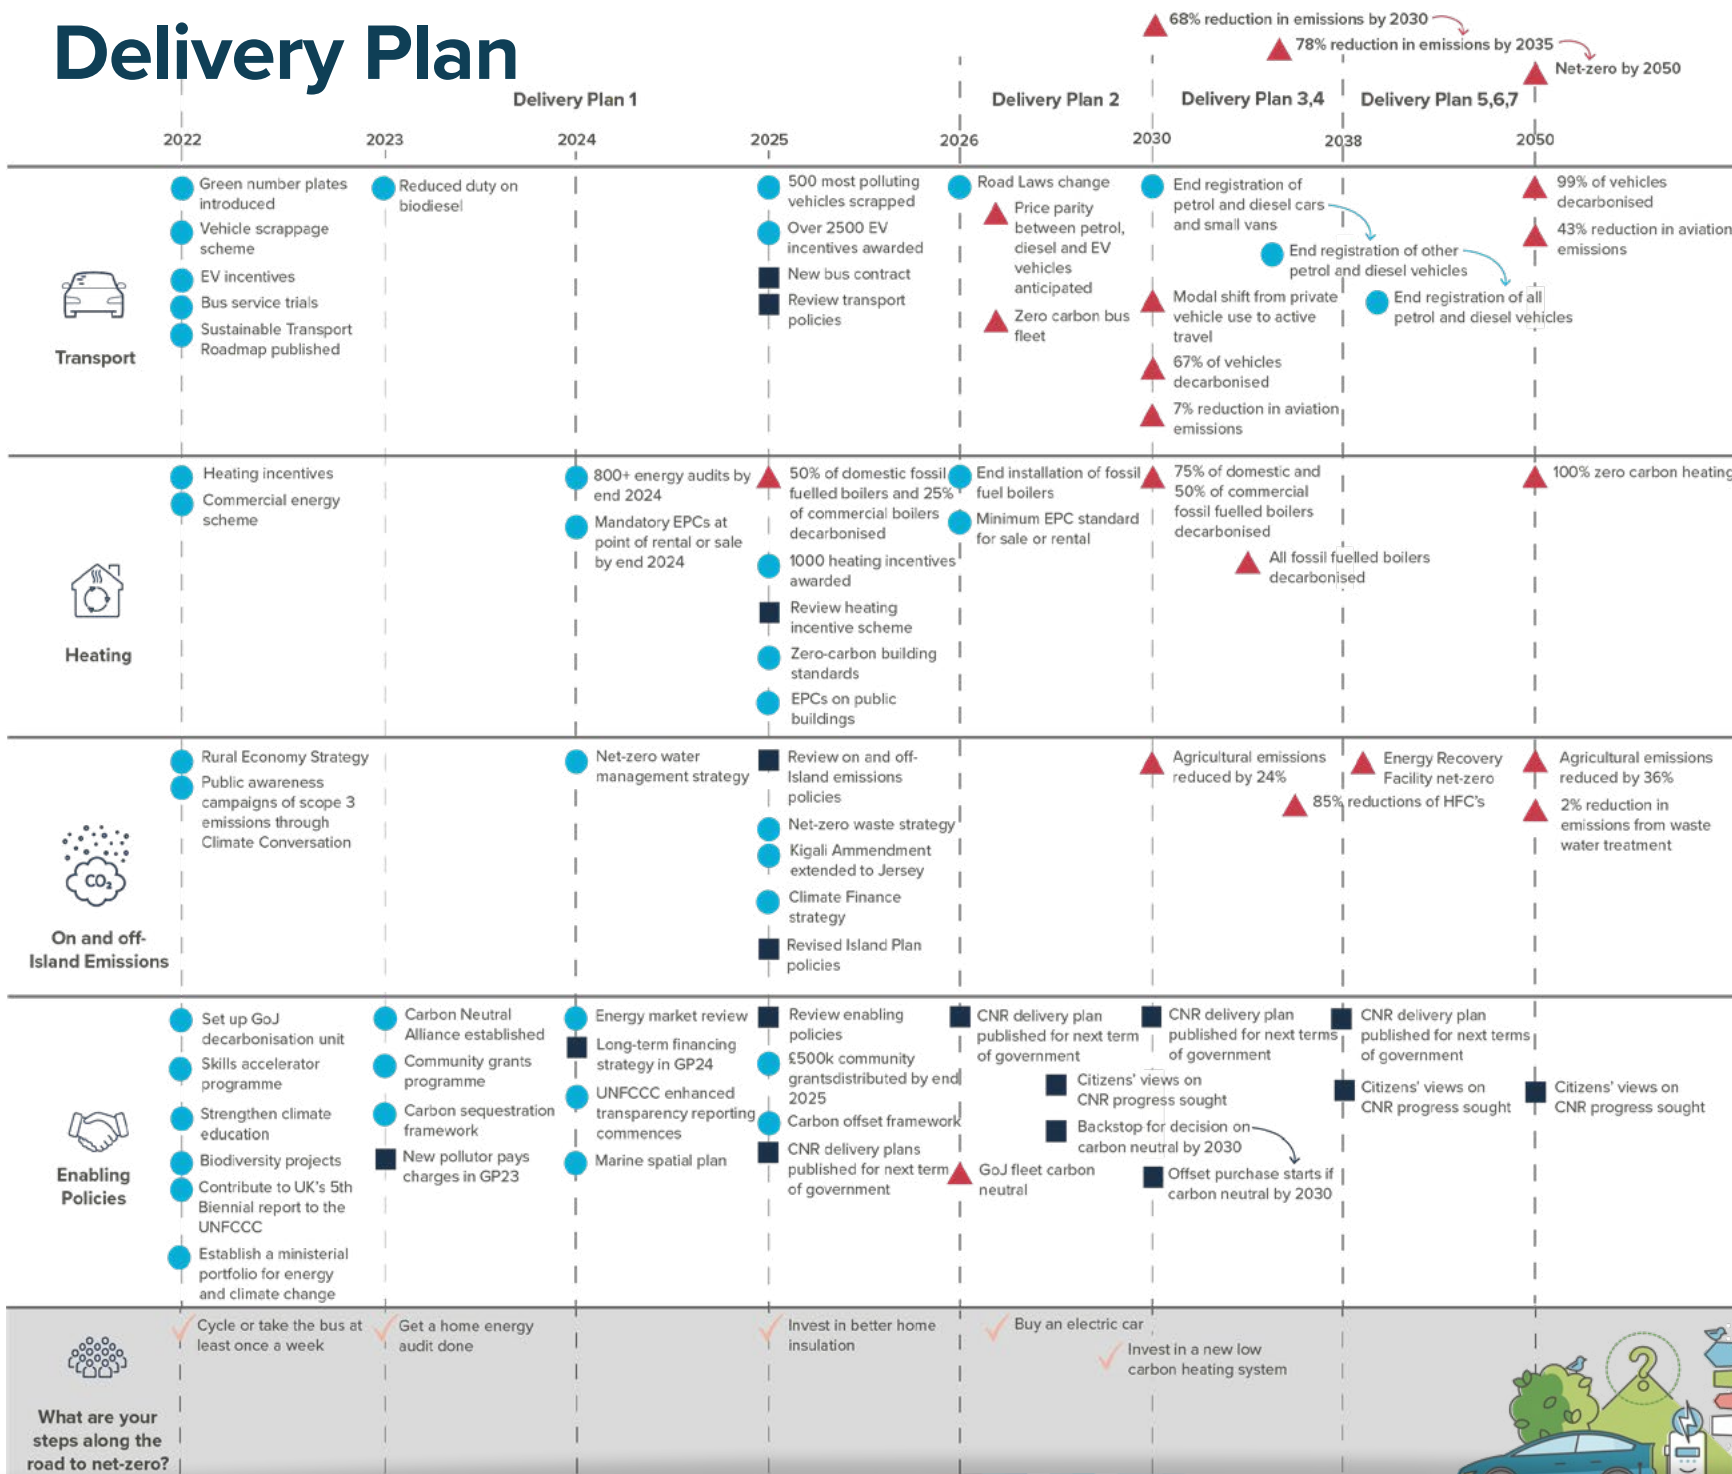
Delivery Plan

68% reduction in emissions by 2030
78% reduction in emissions by 2035
Net-zero by 2050

Delivery Plan 1
Delivery Plan 2
Delivery Plan 3,4
Delivery Plan 5,6,7

2022
2023
2024
2025
2026
2030
2038
2050

Transport

Green number plates introduced
Vehicle scrappage scheme
EV incentives
Bus service trials
Sustainable Transport Roadmap published
Reduced duty on biodiesel
500 most polluting vehicles scrapped
Over 2500 EV incentives awarded
New bus contract
Review transport policies
Road Laws change
Price parity between petrol, diesel and EV vehicles anticipated
Zero carbon bus fleet
End registration of petrol and diesel cars and small vans
End registration of other petrol and diesel vehicles
Modal shift from private vehicle use to active travel
67% of vehicles decarbonised
7% reduction in aviation emissions
End registration of all petrol and diesel vehicles
99% of vehicles decarbonised
43% reduction in aviation emissions

Heating

Heating incentives
Commercial energy scheme
800+ energy audits by end 2024
Mandatory EPCs at point of rental or sale by end 2024
50% of domestic fossil fuelled boilers and 25% of commercial boilers decarbonised
1000 heating incentives awarded
Review heating incentive scheme
Zero-carbon building standards
EPCs on public buildings
End installation of fossil fuel boilers
Minimum EPC standard for sale or rental
75% of domestic and 50% of commercial fossil fuelled boilers decarbonised
All fossil fuelled boilers decarbonised
100% zero carbon heating

On and off-Island Emissions

Rural Economy Strategy
Public awareness campaigns of scope 3 emissions through Climate Conversation
Net-zero water management strategy
Review on and off-Island emissions policies
Net-zero waste strategy
Kigali Ammendment extended to Jersey
Climate Finance strategy
Revised Island Plan policies
Agricultural emissions reduced by 24%
Energy Recovery Facility net-zero
85% reductions of HFC's
Agricultural emissions reduced by 36%
2% reduction in emissions from waste water treatment

Enabling Policies

Set up GoJ decarbonisation unit
Skills accelerator programme
Strengthen climate education
Biodiversity projects
Contribute to UK's 5th Biennial report to the UNFCCC
Establish a ministerial portfolio for energy and climate change
Carbon Neutral Alliance established
Community grants programme
Carbon sequestration framework
New pollutor pays charges in GP23
Energy market review
Long-term financing strategy in GP24
UNFCCC enhanced transparency reporting commences
Marine spatial plan
Review enabling policies
£500k community grantsdistributed by end 2025
Carbon offset framework
CNR delivery plans published for next term of government
CNR delivery plan published for next term of government
GoJ fleet carbon neutral
Citizens' views on CNR progress sought
Backstop for decision on carbon neutral by 2030
Offset purchase starts if carbon neutral by 2030
CNR delivery plan published for next terms of government
CNR delivery plan published for next terms of government
Citizens' views on CNR progress sought
Citizens' views on CNR progress sought

What are your steps along the road to net-zero?

Cycle or take the bus at least once a week
Get a home energy audit done
Invest in better home insulation
Buy an electric car
Invest in a new low carbon heating system